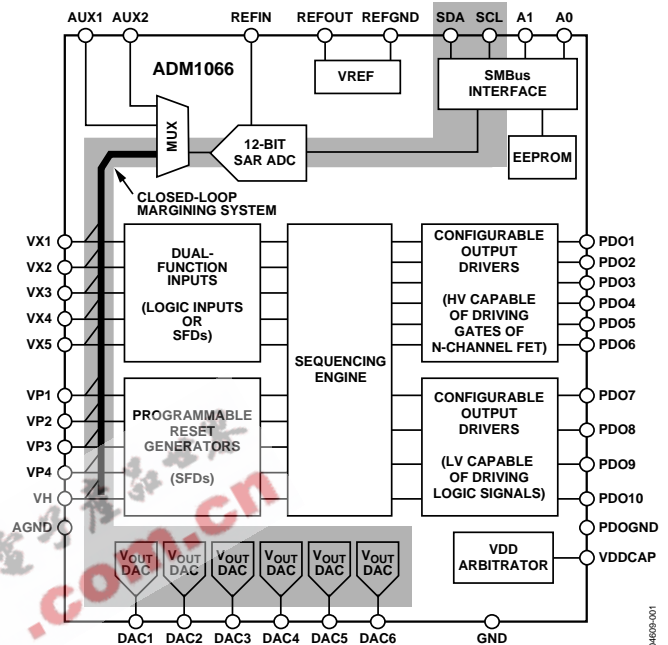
AUX1 AUX2 REFIN REFOUT REFGND SDA SCL A1 A0

ADM1066

VREF

SMBus INTERFACE

MUX

12-BIT SAR ADC

EEPROM

CLOSED-LOOP MARGINING SYSTEM

VX1
VX2
VX3
VX4
VX5

DUAL-FUNCTION INPUTS

(LOGIC INPUTS OR SFDs)

SEQUENCING ENGINE

CONFIGURABLE OUTPUT DRIVERS

(HV CAPABLE OF DRIVING GATES OF N-CHANNEL FET)

PDO1
PDO2
PDO3
PDO4
PDO5
PDO6

VP1
VP2
VP3
VP4
VH

PROGRAMMABLE RESET GENERATORS

(SFDs)

CONFIGURABLE OUTPUT DRIVERS

(LV CAPABLE OF DRIVING LOGIC SIGNALS)

PDO7
PDO8
PDO9
PDO10
PDOGND

AGND

$V_{OUT}$ DAC
$V_{OUT}$ DAC
$V_{OUT}$ DAC
$V_{OUT}$ DAC
$V_{OUT}$ DAC
$V_{OUT}$ DAC

VDD ARBITRATOR

VDDCAP

DAC1 DAC2 DAC3 DAC4 DAC5 DAC6 GND

04609-001

.com.cn